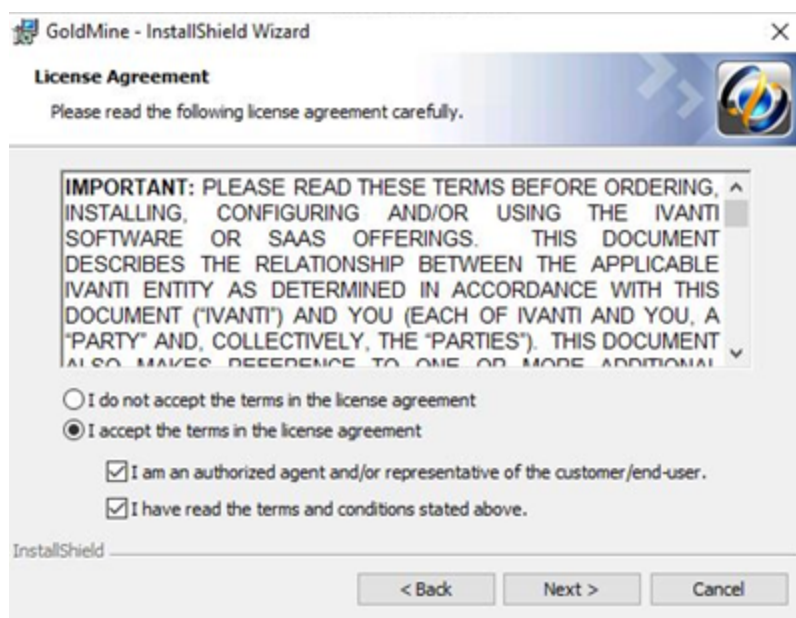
GoldMine - InstallShield Wizard

×

License Agreement

Please read the following license agreement carefully.

IMPORTANT: PLEASE READ THESE TERMS BEFORE ORDERING, INSTALLING, CONFIGURING AND/OR USING THE IVANTI SOFTWARE OR SAAS OFFERINGS. THIS DOCUMENT DESCRIBES THE RELATIONSHIP BETWEEN THE APPLICABLE IVANTI ENTITY AS DETERMINED IN ACCORDANCE WITH THIS DOCUMENT ("IVANTI") AND YOU (EACH OF IVANTI AND YOU, A "PARTY" AND, COLLECTIVELY, THE "PARTIES"). THIS DOCUMENT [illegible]

I do not accept the terms in the license agreement

I accept the terms in the license agreement

I am an authorized agent and/or representative of the customer/end-user.

I have read the terms and conditions stated above.

InstallShield

< Back

Next >

Cancel